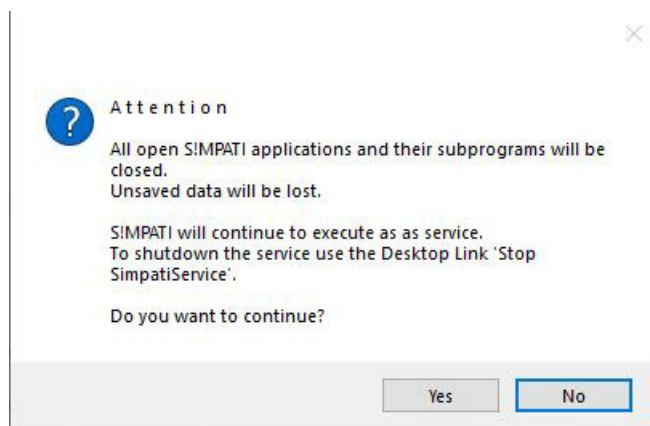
Attention

All open S!MPATI applications and their subprograms will be closed.
Unsaved data will be lost.

S!MPATI will continue to execute as as service.
To shutdown the service use the Desktop Link 'Stop SimpatiService'.

Do you want to continue?

Yes No